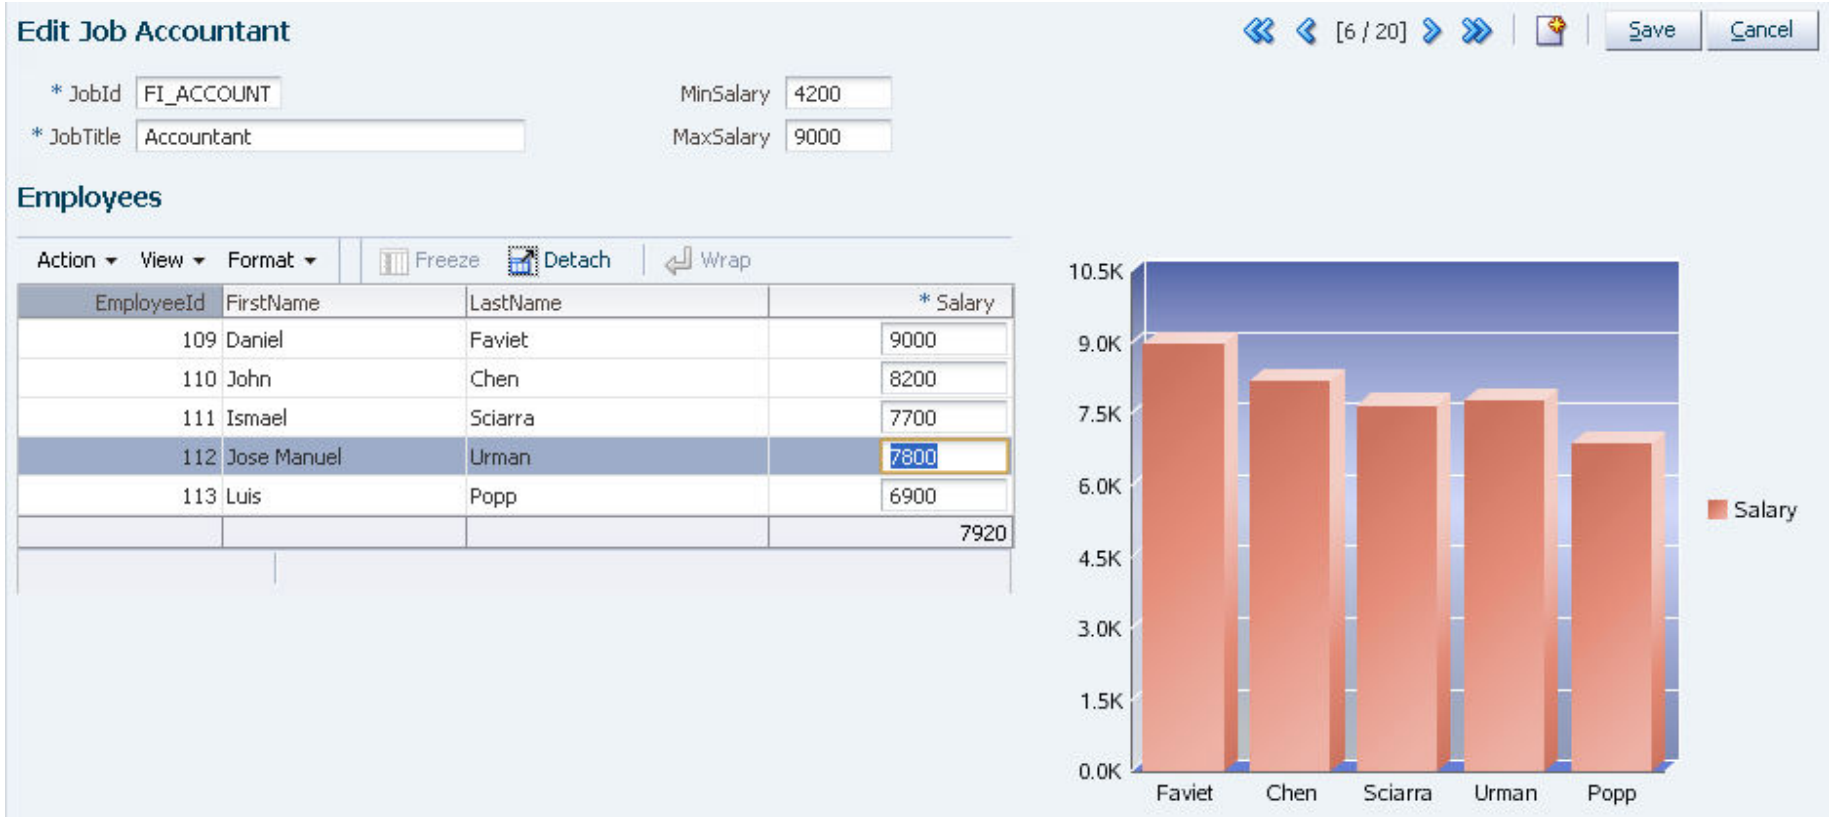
Edit Job Accountant

[6 / 20]

Save Cancel

* JobId FI_ACCOUNT

* JobTitle Accountant

MinSalary 4200

MaxSalary 9000

Employees

Action View Format Freeze Detach Wrap

| EmployeeId | FirstName | LastName | * Salary |
|---|---|---|---|
| 109 | Daniel | Faviet | 9000 |
| 110 | John | Chen | 8200 |
| 111 | Ismael | Sciarra | 7700 |
| 112 | Jose Manuel | Urman | 7800 |
| 113 | Luis | Popp | 6900 |
| | | | 7920 |

10.5K
9.0K
7.5K
6.0K
4.5K
3.0K
1.5K
0.0K

Faviet Chen Sciarra Urman Popp

Salary